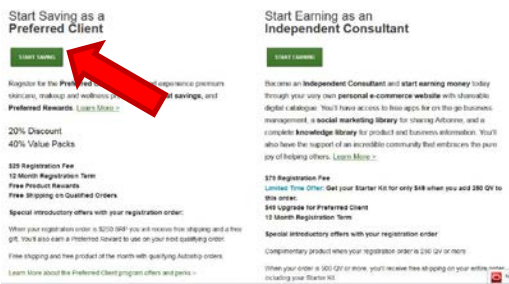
Start Saving as a
Preferred Client

START SAVING

Register for the Preferred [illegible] experience premium skincare, makeup and wellness p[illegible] savings, and Preferred Rewards. Learn More >

20% Discount
40% Value Packs

$25 Registration Fee
12 Month Registration Term
Free Product Rewards
Free Shipping on Qualified Orders

Special introductory offers with your registration order:

When your registration order is $250 SRP you will receive free shipping and a free gift. You'll also earn a Preferred Reward to use on your next qualifying order.

Free shipping and free product all the month with qualifying Autoship orders.

Learn More about the Preferred Client program offers and perks >

Start Earning as an
Independent Consultant

START EARNING

Become an Independent Consultant and start earning money today through your very own personal e-commerce website with shareable digital catalogue. You'll have access to free apps for on-the-go business management, a social marketing library for sharing Arbonne, and a complete knowledge library for product and business information. You'll also have the support of an incredible community that embraces the pure joy of helping others. Learn More >

$79 Registration Fee
Limited Time Offer: Get your Starter Kit for only $49 when you add 250 QV to this order.
$49 Upgrade for Preferred Client
12 Month Registration Term

Special introductory offers with your registration order

Complimentary product when your registration order is 250 QV or more

When your order is 300 QV or more, you'll receive free shipping on your entire order, including your Starter Kit.